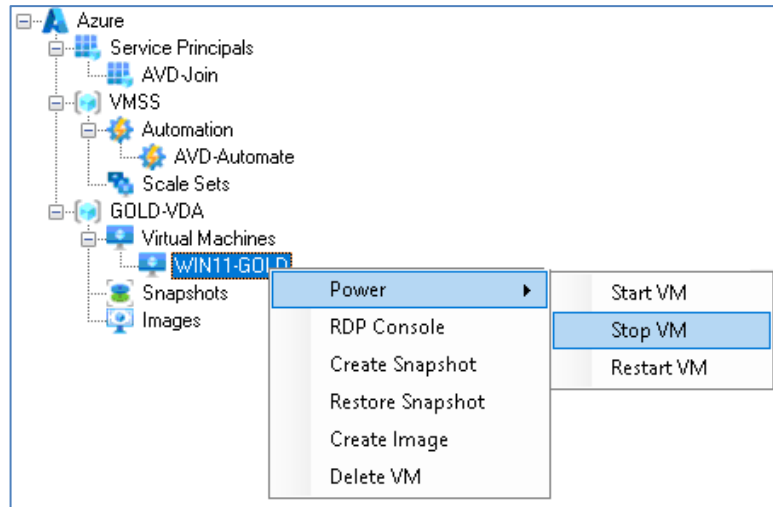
Azure
Service Principals
AVD-Join
VMSS
Automation
AVD-Automate
Scale Sets
GOLD-VDA
Virtual Machines
WIN11-GOLD
Snapshots
Images

Power
RDP Console
Create Snapshot
Restore Snapshot
Create Image
Delete VM

Start VM
Stop VM
Restart VM